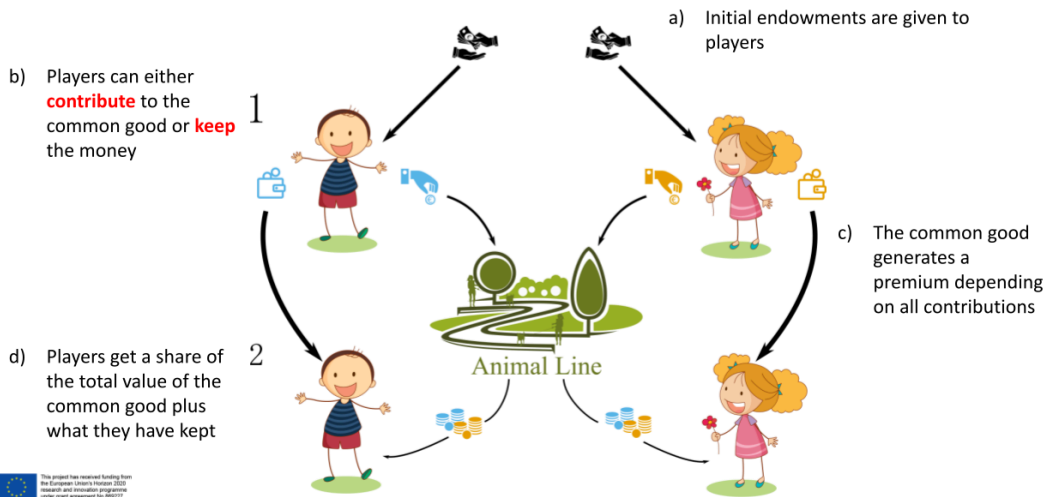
a) Initial endowments are given to players

b) Players can either **contribute** to the common good or **keep** the money

1

c) The common good generates a premium depending on all contributions

Animal Line

d) Players get a share of the total value of the common good plus what they have kept

2

This project has received funding from the European Union's Horizon 2020 research and innovation programme under grant agreement No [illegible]